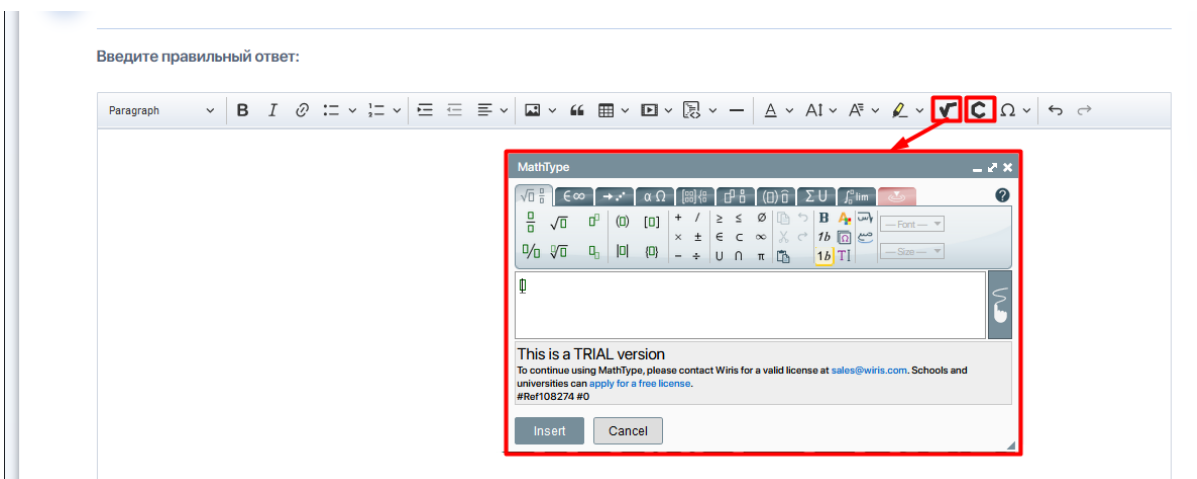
Введите правильный ответ:

Paragraph B I A AI

MathType

$\sqrt{\square}$ $\in\infty$ $\alpha\,\Omega$ $\Sigma\,\cup$ lim

+ / ≥ ≤ Ø
× ± ∈ ⊂ ∞
− ÷ ∪ ∩ π

B 1b 1b

— Font —
— Size —

This is a TRIAL version
To continue using MathType, please contact Wiris for a valid license at sales@wiris.com. Schools and universities can apply for a free license.
#Ref108274 #0

Insert Cancel